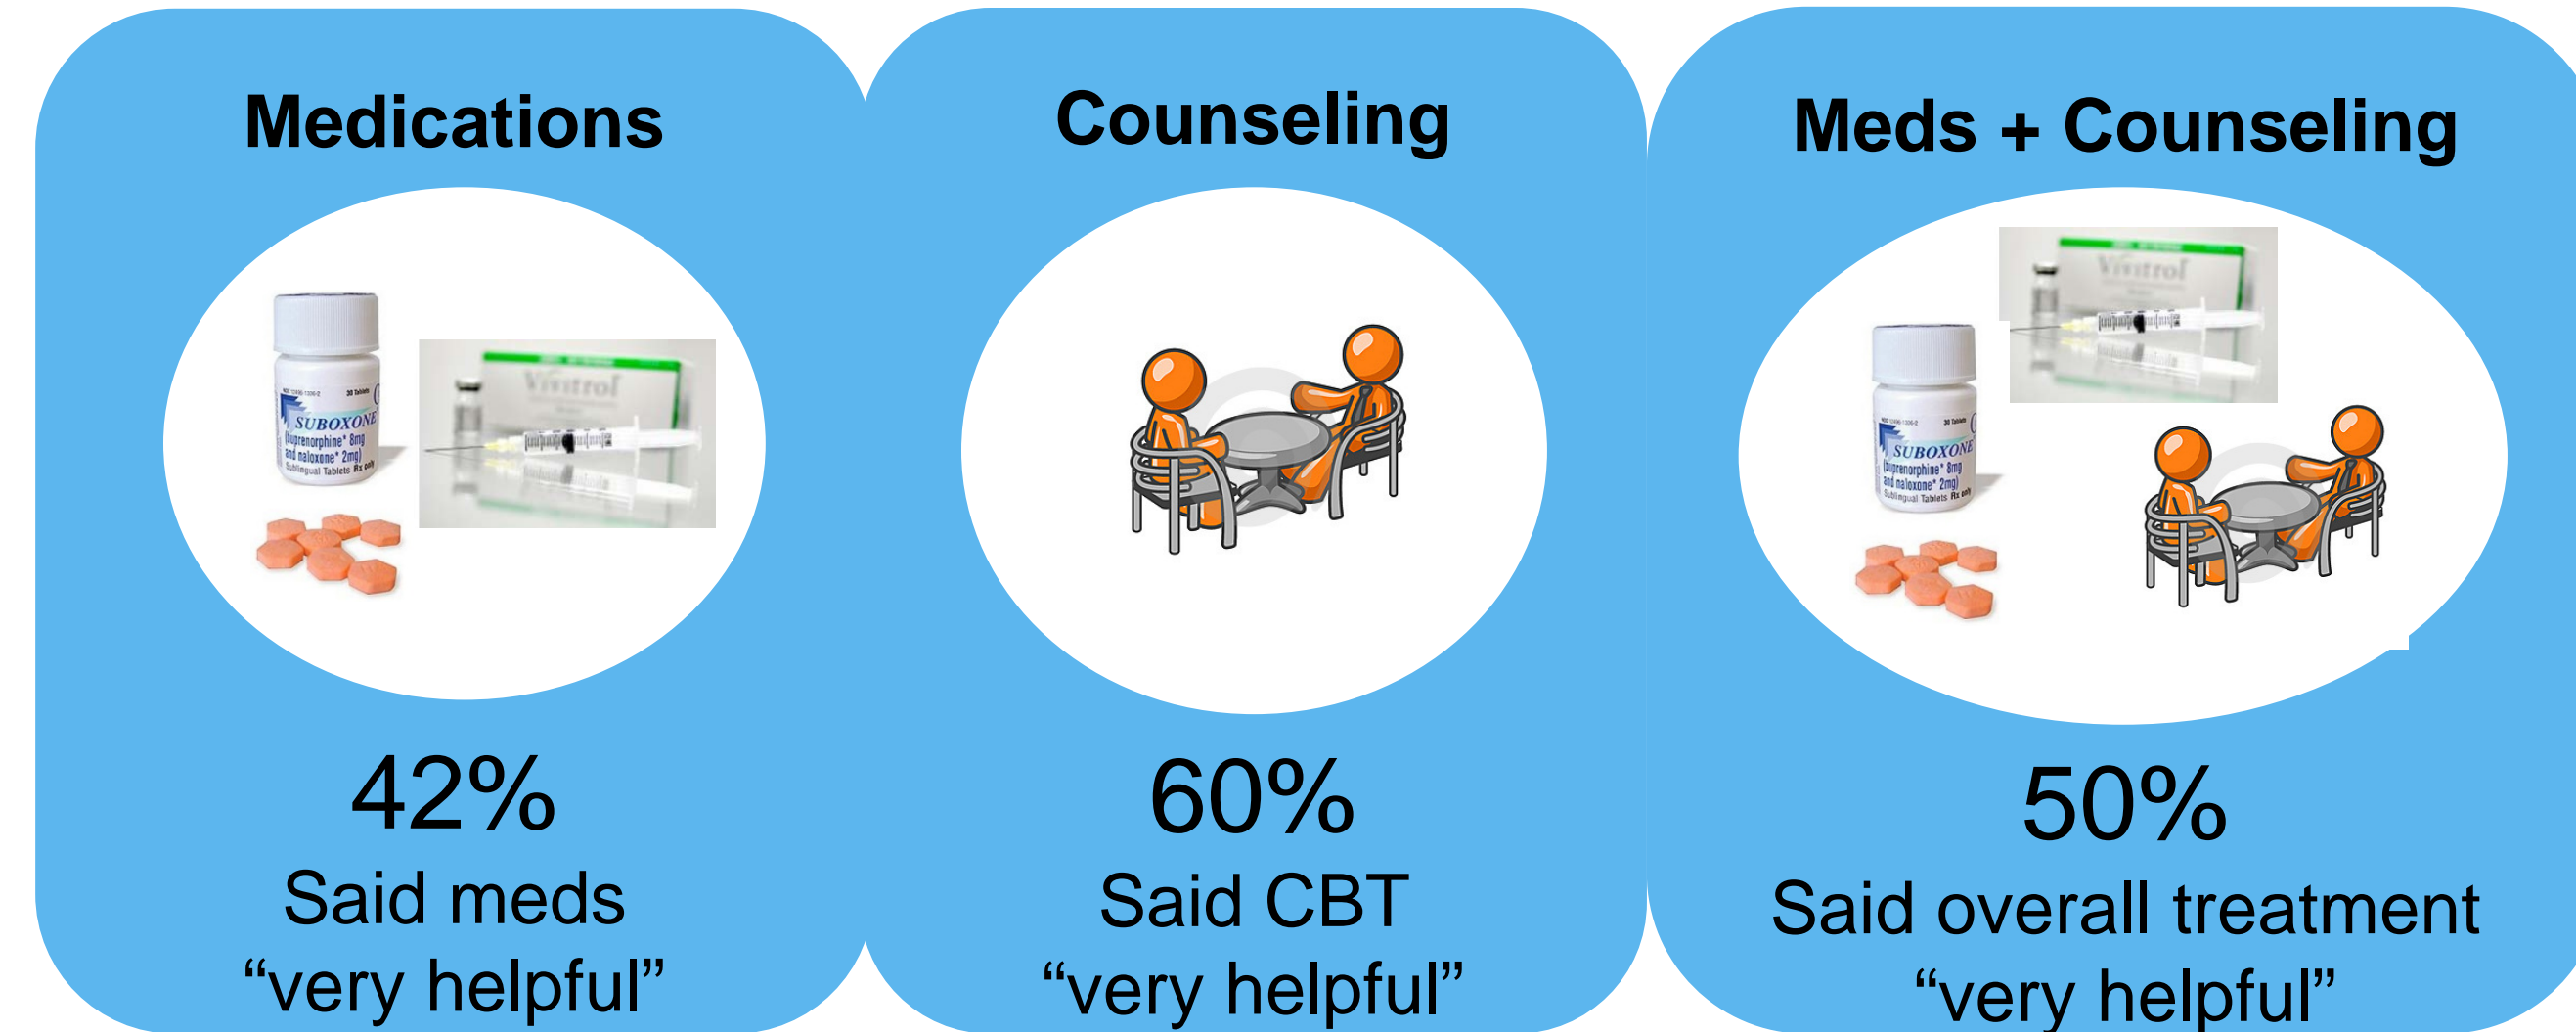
Medications

SUBOXONE
(buprenorphine* 8mg and naloxone* 2mg)
Sublingual Tablets Rx only

Vivitrol

42%
Said meds
“very helpful”

Counseling

60%
Said CBT
“very helpful”

Meds + Counseling

Vivitrol

SUBOXONE
(buprenorphine* 8mg and naloxone* 2mg)
Sublingual Tablets Rx only

50%
Said overall treatment
“very helpful”